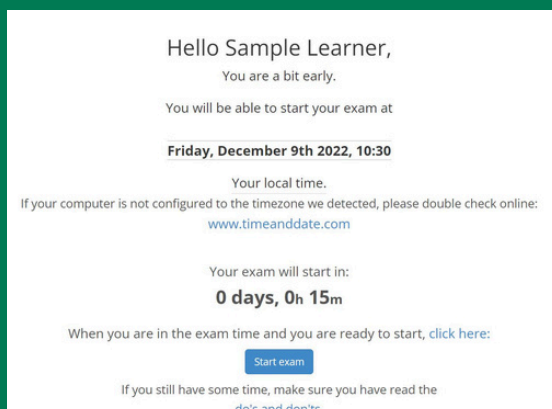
Hello Sample Learner,

You are a bit early.

You will be able to start your exam at

Friday, December 9th 2022, 10:30

Your local time.

If your computer is not configured to the timezone we detected, please double check online: www.timeanddate.com

Your exam will start in:

0 days, 0h 15m

When you are in the exam time and you are ready to start, click here:

Start exam

If you still have some time, make sure you have read the

do's and don'ts